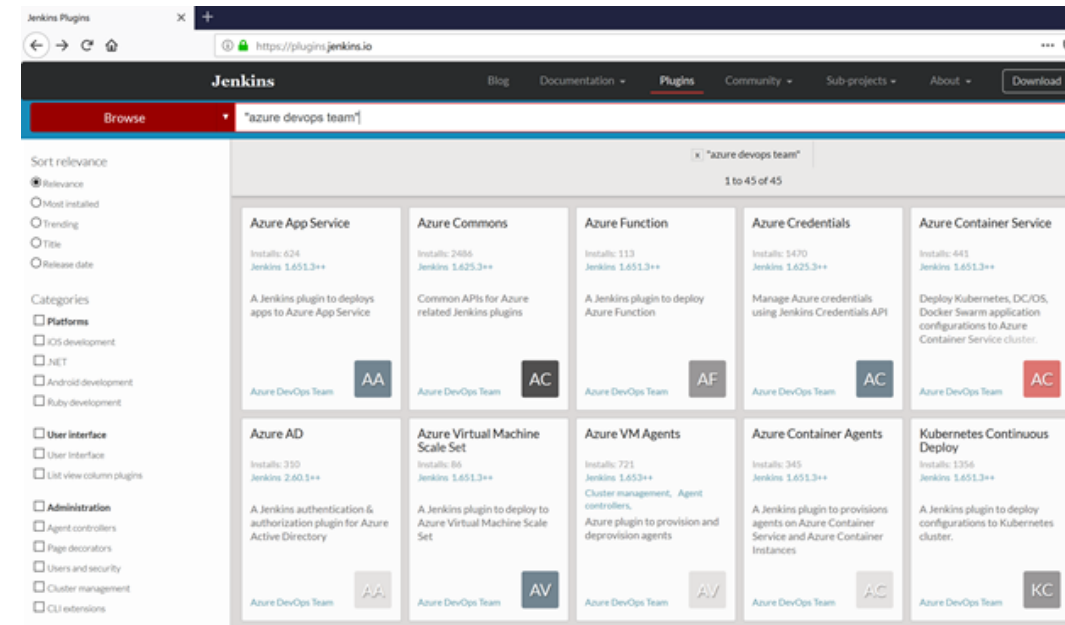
Jenkins Plugins ×

https://plugins.jenkins.io

Jenkins Blog Documentation Plugins Community Sub-projects About Download

Browse "azure devops team"

Sort relevance
Relevance
Most installed
Trending
Title
Release date

Categories
Platforms
iOS development
.NET
Android development
Ruby development

User interface
User interface
List view column plugins

Administration
Agent controllers
Page decorators
Users and security
Cluster management
CLI extensions

× "azure devops team"
1 to 45 of 45

Azure App Service
Installs: 624
Jenkins 1.651.3++
A Jenkins plugin to deploys apps to Azure App Service
Azure DevOps Team
AA

Azure Commons
Installs: 2486
Jenkins 1.625.3++
Common APIs for Azure related Jenkins plugins
Azure DevOps Team
AC

Azure Function
Installs: 113
Jenkins 1.651.3++
A Jenkins plugin to deploy Azure Function
Azure DevOps Team
AF

Azure Credentials
Installs: 1470
Jenkins 1.625.3++
Manage Azure credentials using Jenkins Credentials API
Azure DevOps Team
AC

Azure Container Service
Installs: 441
Jenkins 1.651.3++
Deploy Kubernetes, DC/OS, Docker Swarm application configurations to Azure Container Service cluster.
Azure DevOps Team
AC

Azure AD
Installs: 310
Jenkins 2.60.1++
A Jenkins authentication & authorization plugin for Azure Active Directory
Azure DevOps Team
AA

Azure Virtual Machine Scale Set
Installs: 86
Jenkins 1.651.3++
A Jenkins plugin to deploy to Azure Virtual Machine Scale Set
Azure DevOps Team
AV

Azure VM Agents
Installs: 721
Jenkins 1.653++
Cluster management, Agent controllers,
Azure plugin to provision and deprovision agents
Azure DevOps Team
AV

Azure Container Agents
Installs: 345
Jenkins 1.651.3++
A Jenkins plugin to provisions agents on Azure Container Service and Azure Container Instances
Azure DevOps Team
AC

Kubernetes Continuous Deploy
Installs: 1356
Jenkins 1.651.3++
A Jenkins plugin to deploy configurations to Kubernetes cluster.
Azure DevOps Team
KC